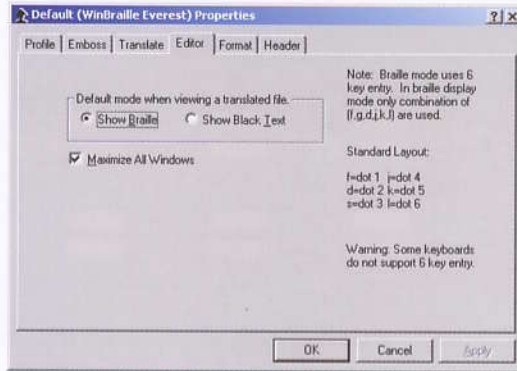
Default (WinBraille Everest) Properties

?| X

Profile | Emboss | Translate | Editor | Format | Header

Default mode when viewing a translated file.

Show Braille

Show Black Text

Maximize All Windows

Note: Braille mode uses 6 key entry. In braille display mode only combination of {f,g,d,j,k,l} are used.

Standard Layout:

f=dot 1 j=dot 4
d=dot 2 k=dot 5
s=dot 3 l=dot 6

Warning: Some keyboards do not support 6 key entry.

OK

Cancel

Apply